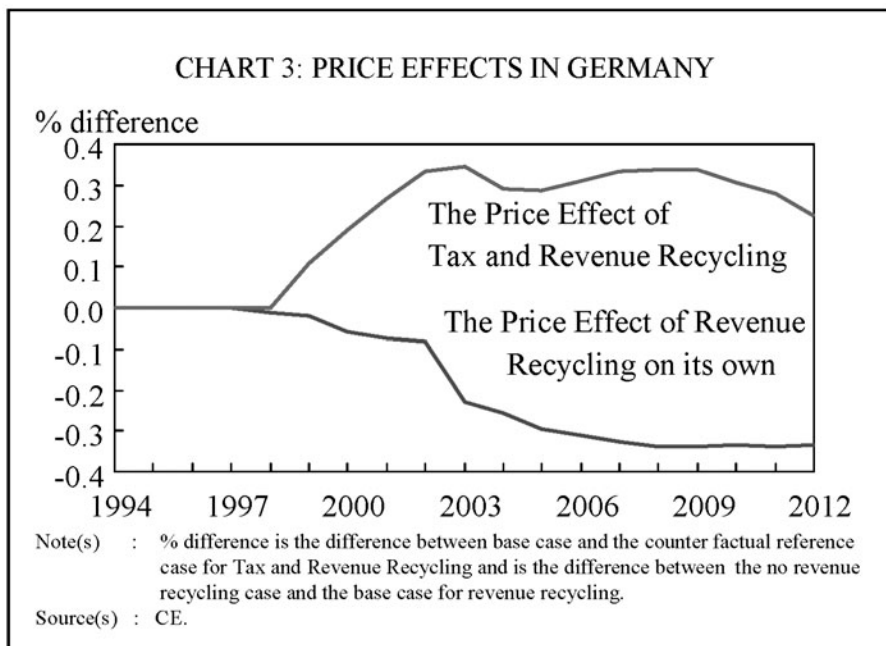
CHART 3: PRICE EFFECTS IN GERMANY

% difference

0.4
0.3
0.2
0.1
0.0
-0.1
-0.2
-0.3
-0.4

1994 1997 2000 2003 2006 2009 2012

The Price Effect of Tax and Revenue Recycling

The Price Effect of Revenue Recycling on its own

Note(s) : % difference is the difference between base case and the counter factual reference case for Tax and Revenue Recycling and is the difference between the no revenue recycling case and the base case for revenue recycling.

Source(s) : CE.